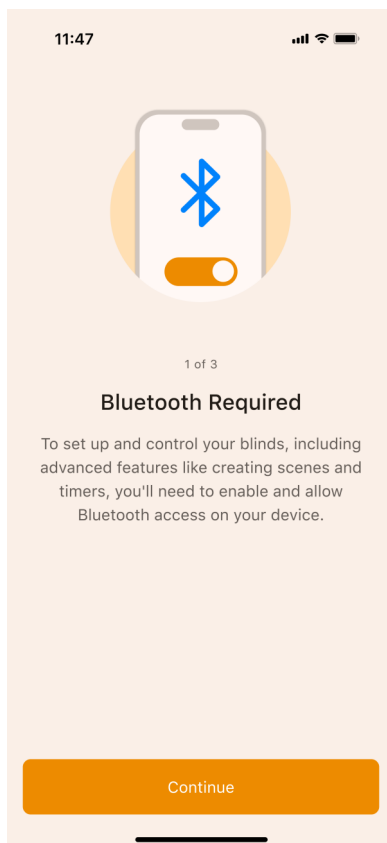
11:47

1 of 3

Bluetooth Required

To set up and control your blinds, including advanced features like creating scenes and timers, you'll need to enable and allow Bluetooth access on your device.

Continue